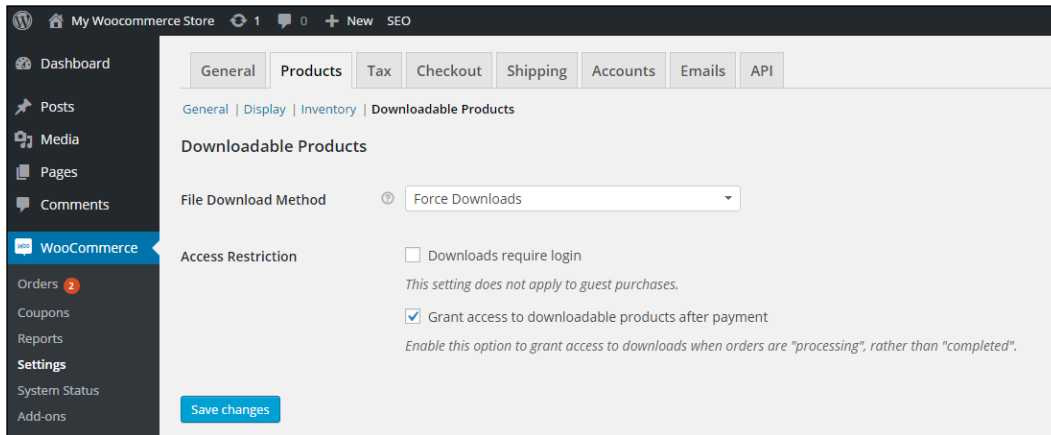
My Woocommerce Store 1 0 + New SEO

Dashboard
Posts
Media
Pages
Comments
WooCommerce
Orders 2
Coupons
Reports
Settings
System Status
Add-ons

General Products Tax Checkout Shipping Accounts Emails API

General | Display | Inventory | Downloadable Products

Downloadable Products

File Download Method
Force Downloads

Access Restriction
Downloads require login
This setting does not apply to guest purchases.
Grant access to downloadable products after payment
Enable this option to grant access to downloads when orders are "processing", rather than "completed".

Save changes